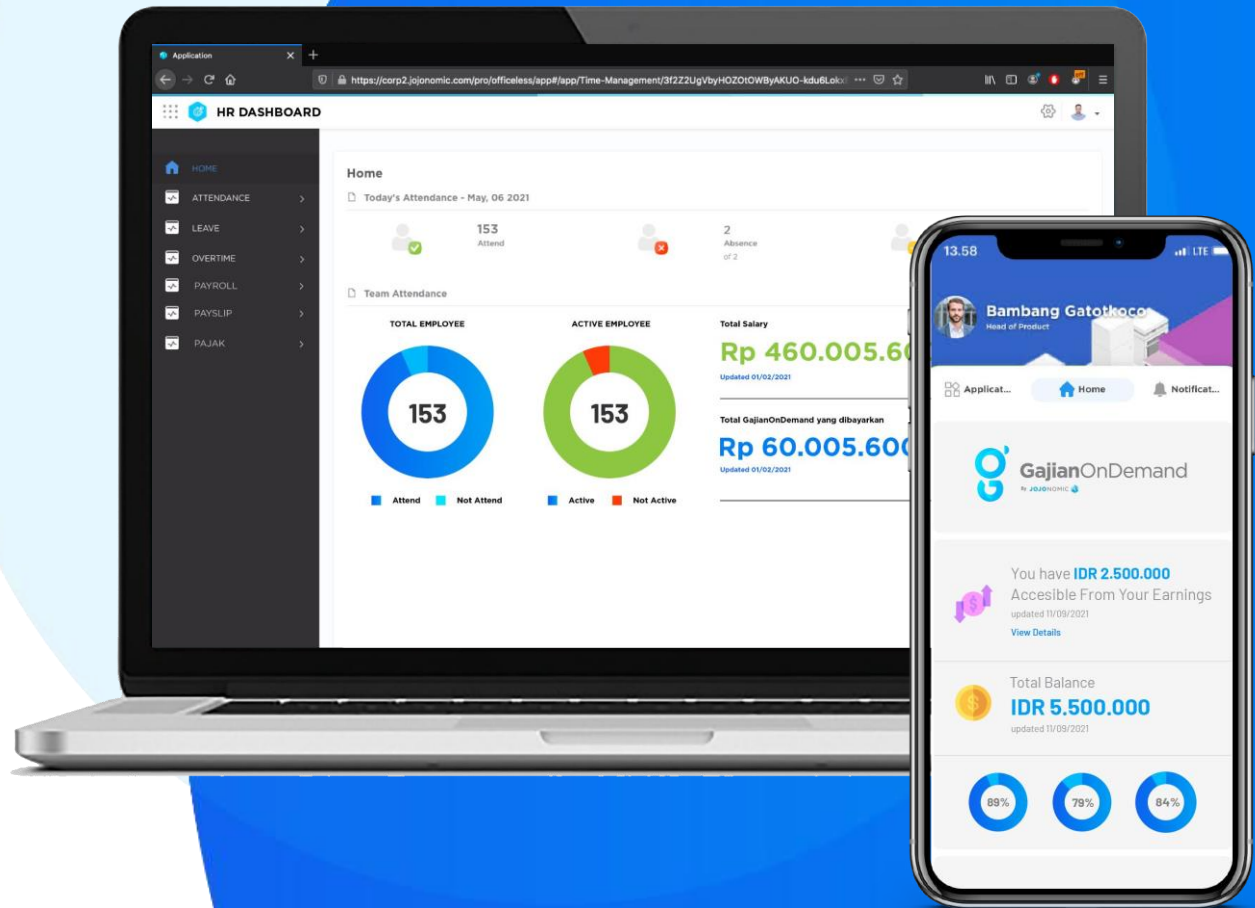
Application

https://corp2.jojonomic.com/pro/officeless/app#/app/Time-Management/3f2Z2UgVbyHOZOtOWByAKUO-kdu6Lok

HR DASHBOARD

HOME
ATTENDANCE
LEAVE
OVERTIME
PAYROLL
PAYSLIP
PAJAK

Home

Today's Attendance - May, 06 2021

153
Attend

2
Absence
of 2

Team Attendance

TOTAL EMPLOYEE

153

Attend Not Attend

ACTIVE EMPLOYEE

153

Active Not Active

Total Salary
Rp 460.005.6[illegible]
Updated 01/02/2021

Total GajianOnDemand yang dibayarkan
Rp 60.005.60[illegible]
Updated 01/02/2021

13.58 LTE

Bambang Gatotkoco
Head of Product

Applicat... Home Notificat...

GajianOnDemand
By JOJONOMIC

You have IDR 2.500.000
Accesible From Your Earnings
updated 11/09/2021
View Details

Total Balance
IDR 5.500.000
updated 11/09/2021

89% 79% 84%